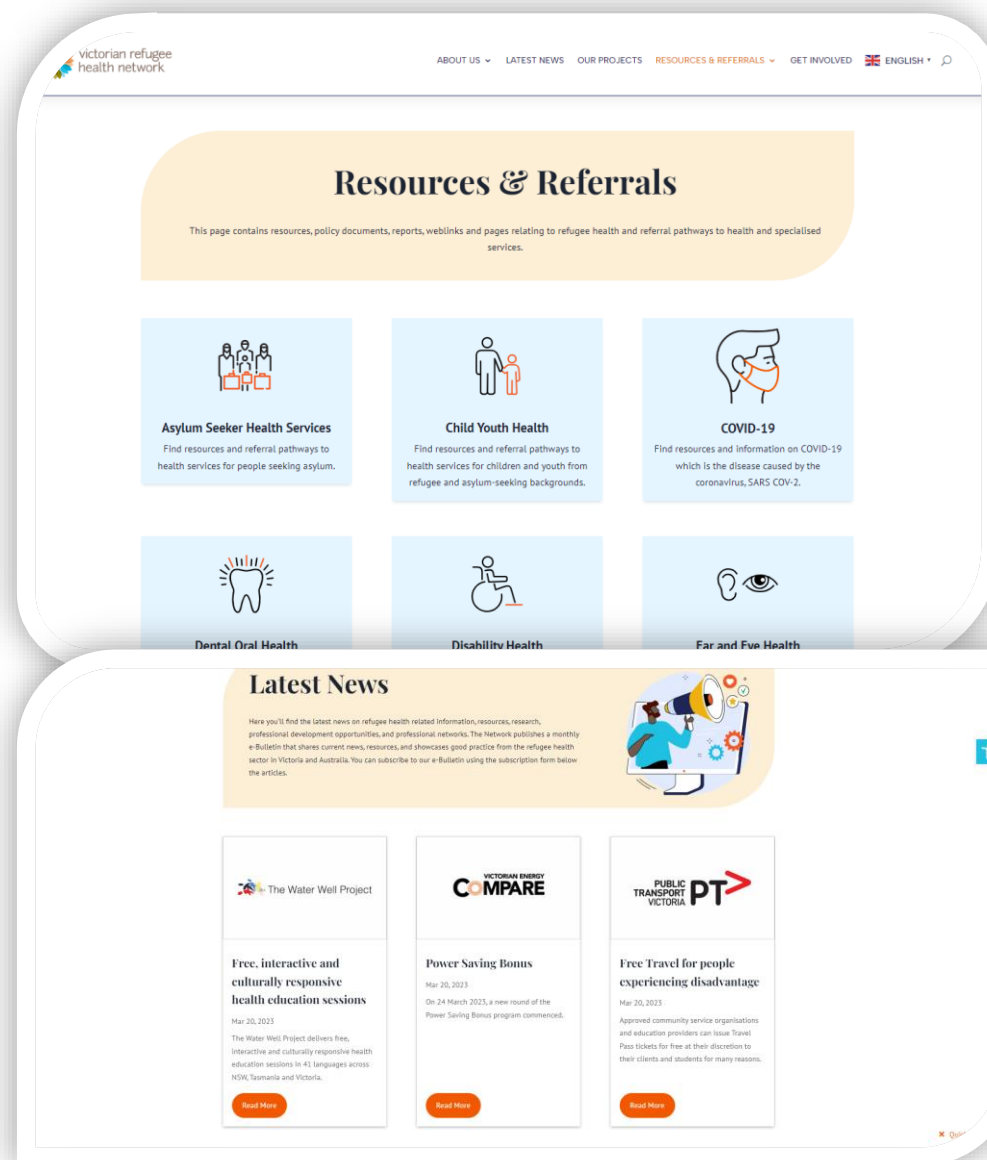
victorian refugee health network

ABOUT US ⌄ LATEST NEWS OUR PROJECTS RESOURCES & REFERRALS ⌄ GET INVOLVED ENGLISH ▾

Resources & Referrals

This page contains resources, policy documents, reports, weblinks and pages relating to refugee health and referral pathways to health and specialised services.

Asylum Seeker Health Services
Find resources and referral pathways to health services for people seeking asylum.

Child Youth Health
Find resources and referral pathways to health services for children and youth from refugee and asylum-seeking backgrounds.

COVID-19
Find resources and information on COVID-19 which is the disease caused by the coronavirus, SARS COV-2.

Dental Oral Health

Disability Health

Ear and Eye Health

Latest News

Here you'll find the latest news on refugee health related information, resources, research, professional development opportunities, and professional networks. The Network publishes a monthly e-Bulletin that shares current news, resources, and showcases good practice from the refugee health sector in Victoria and Australia. You can subscribe to our e-Bulletin using the subscription form below the articles.

The Water Well Project

Free, interactive and culturally responsive health education sessions
Mar 20, 2023
The Water Well Project delivers free, interactive and culturally responsive health education sessions in 41 languages across NSW, Tasmania and Victoria.
Read More

VICTORIAN ENERGY COMPARE

Power Saving Bonus
Mar 20, 2023
On 24 March 2023, a new round of the Power Saving Bonus program commenced.
Read More

PUBLIC TRANSPORT VICTORIA PT>

Free Travel for people experiencing disadvantage
Mar 20, 2023
Approved community service organisations and education providers can issue Travel Pass tickets for free at their discretion to their clients and students for many reasons.
Read More